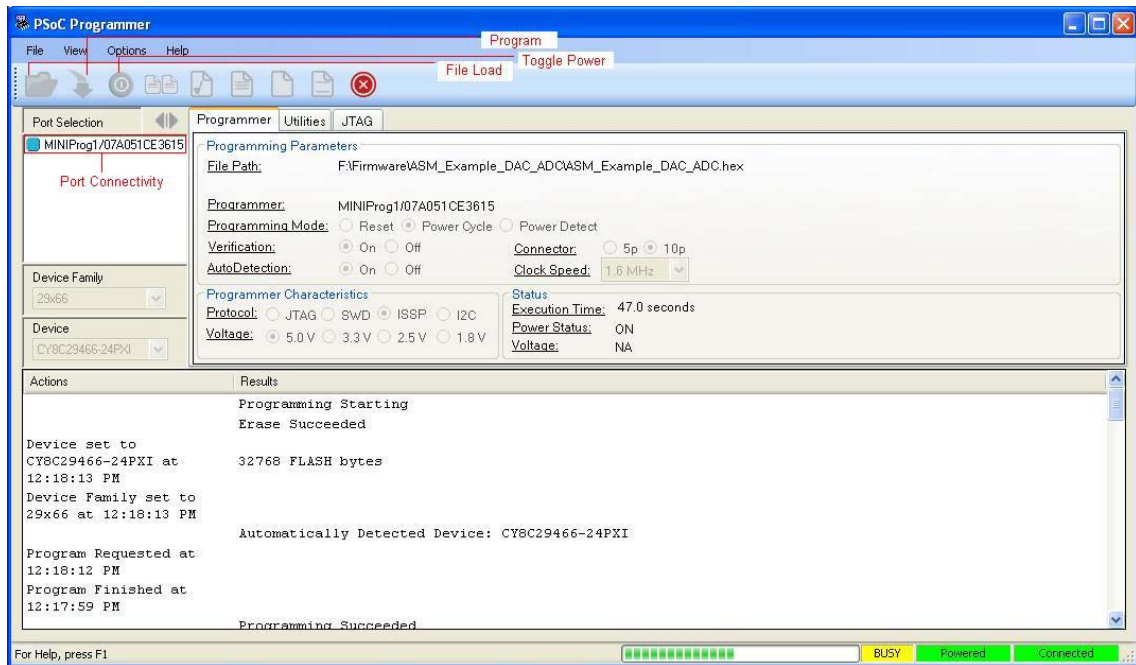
PSoC Programmer

File View Options Help

Program

Toggle Power

File Load

Port Selection

MINIProg1/07A051CE3615

Port Connectivity

Programmer Utilities JTAG

Programming Parameters

File Path: F:\Firmware\ASM_Example_DAC_ADC\ASM_Example_DAC_ADC.hex

Programmer: MINIProg1/07A051CE3615

Programming Mode: Reset Power Cycle Power Detect

Verification: On Off

Connector: 5p 10p

AutoDetection: On Off

Clock Speed: 1.6 MHz

Device Family

29x66

Device

CY8C29466-24PXI

Programmer Characteristics

Protocol: JTAG SWD ISSP I2C

Voltage: 5.0 V 3.3 V 2.5 V 1.8 V

Status

Execution Time: 47.0 seconds

Power Status: ON

Voltage: NA

| Actions | Results |
|---|---|
| | Programming Starting |
| | Erase Succeeded |
| Device set to CY8C29466-24PXI at 12:18:13 PM | 32768 FLASH bytes |
| Device Family set to 29x66 at 12:18:13 PM | |
| | Automatically Detected Device: CY8C29466-24PXI |
| Program Requested at 12:18:12 PM | |
| Program Finished at 12:17:59 PM | |
| | Programming Succeeded |

For Help, press F1

BUSY Powered Connected